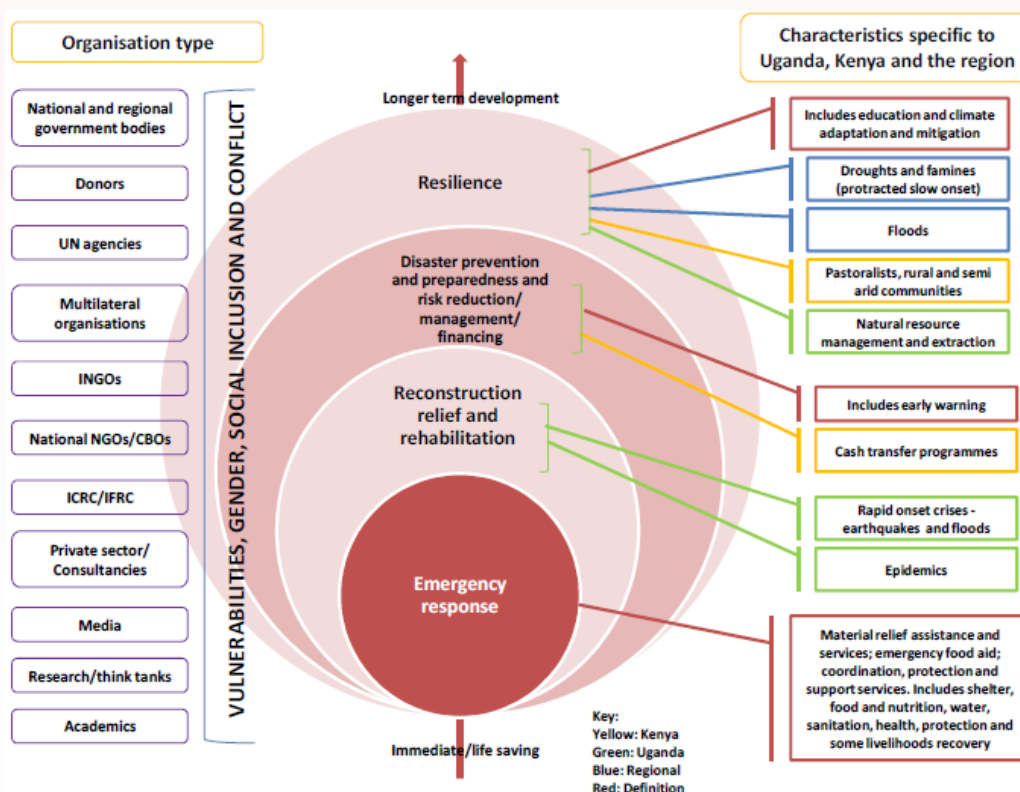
Organisation type

National and regional government bodies

Donors

UN agencies

Multilateral organisations

INGOs

National NGOs/CBOs

ICRC/IFRC

Private sector/ Consultancies

Media

Research/think tanks

Academics

VULNERABILITIES, GENDER, SOCIAL INCLUSION AND CONFLICT

Longer term development

Resilience

Disaster prevention and preparedness and risk reduction/ management/ financing

Reconstruction relief and rehabilitation

Emergency response

Immediate/life saving

Key:
Yellow: Kenya
Green: Uganda
Blue: Regional
Red: Definition

Characteristics specific to Uganda, Kenya and the region

Includes education and climate adaptation and mitigation

Droughts and famines (protracted slow onset)

Floods

Pastoralists, rural and semi arid communities

Natural resource management and extraction

Includes early warning

Cash transfer programmes

Rapid onset crises - earthquakes and floods

Epidemics

Material relief assistance and services; emergency food aid; coordination, protection and support services. Includes shelter, food and nutrition, water, sanitation, health, protection and some livelihoods recovery